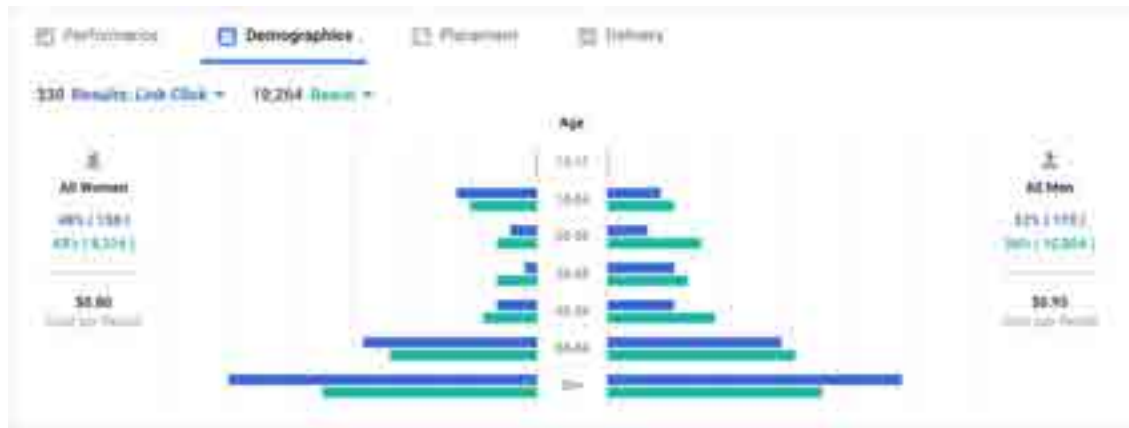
Performance   Demographics   Placement   Delivery

330 Results: Link Click ▾   19,264 Reach ▾

Age

All Women
48% ( 158 )
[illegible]

$0.80
Cost per Result

13-17
18-24
25-34
35-44
45-54
55-64
65+

All Men
52% ( 172 )
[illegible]

$0.95
Cost per Result